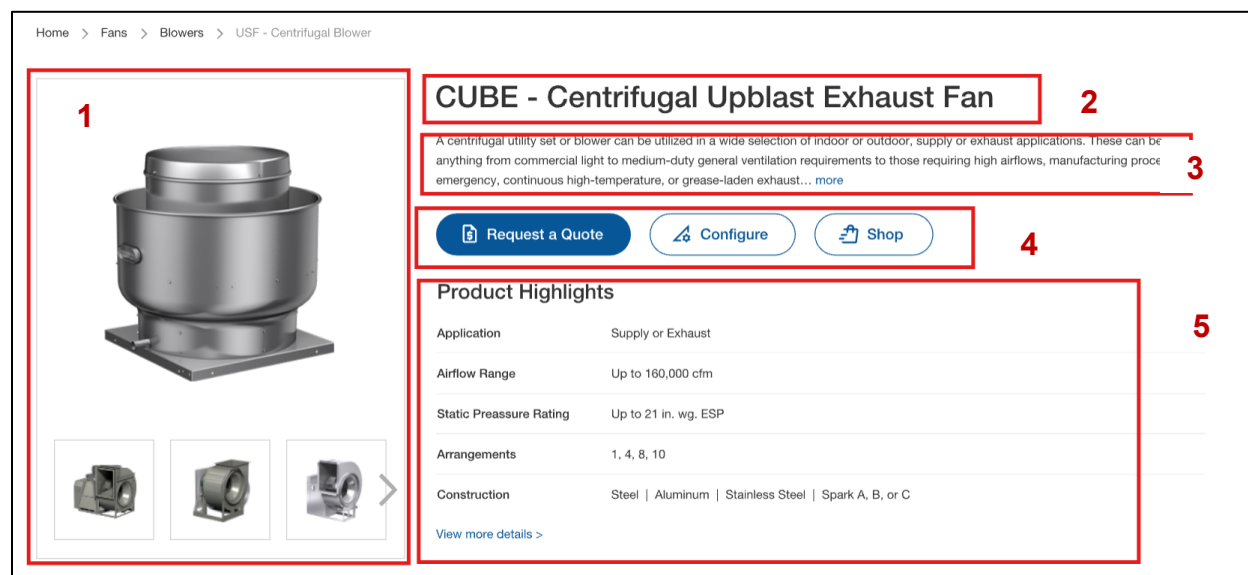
Home > Fans > Blowers > USF - Centrifugal Blower

1

CUBE - Centrifugal Upblast Exhaust Fan

2

A centrifugal utility set or blower can be utilized in a wide selection of indoor or outdoor, supply or exhaust applications. These can be anything from commercial light to medium-duty general ventilation requirements to those requiring high airflows, manufacturing proce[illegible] emergency, continuous high-temperature, or grease-laden exhaust… more

3

Request a Quote Configure Shop

4

Product Highlights

5

| | |
|---|---|
| Application | Supply or Exhaust |
| Airflow Range | Up to 160,000 cfm |
| Static Preassure Rating | Up to 21 in. wg. ESP |
| Arrangements | 1, 4, 8, 10 |
| Construction | Steel \| Aluminum \| Stainless Steel \| Spark A, B, or C |

View more details >